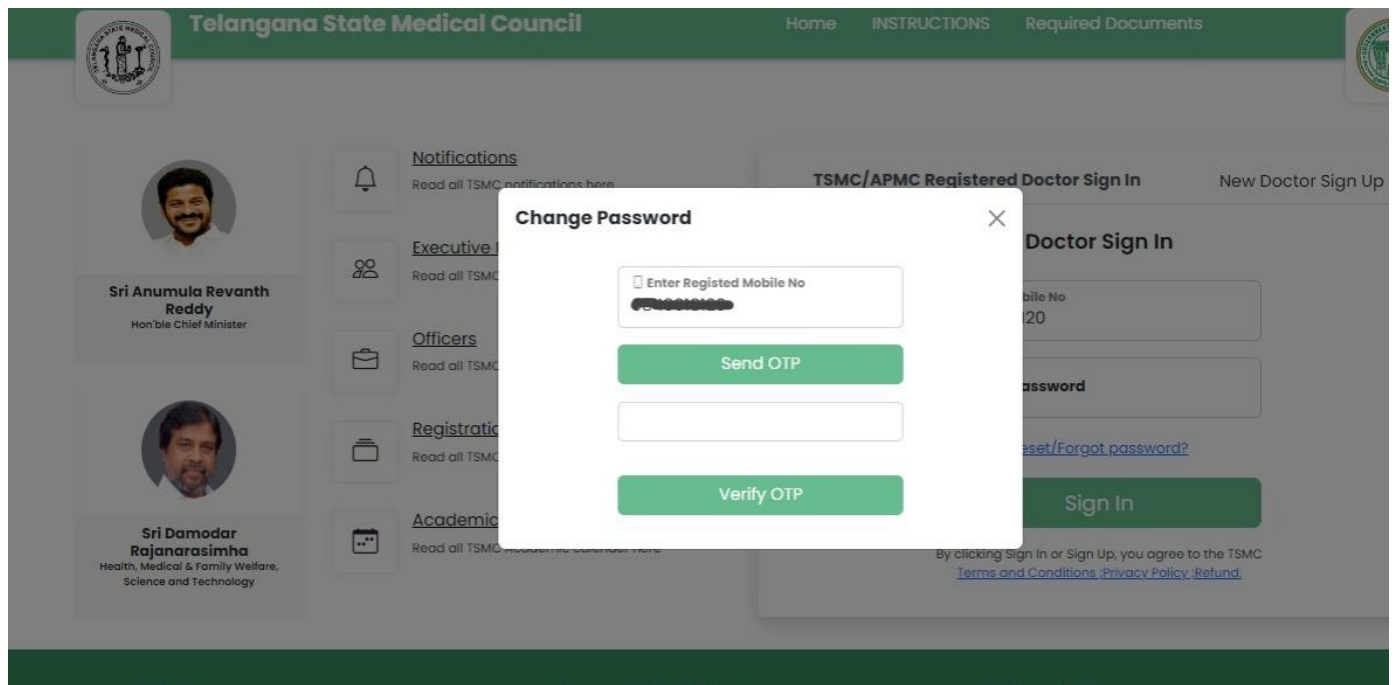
Telangana State Medical Council

Home INSTRUCTIONS Required Documents

Sri Anumula Revanth Reddy
Hon'ble Chief Minister

Sri Damodar Rajanarasimha
Health, Medical & Family Welfare, Science and Technology

Notifications
Read all TSMC notifications here

Executive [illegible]
Read all TSMC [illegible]

Officers
Read all TSMC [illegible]

Registratio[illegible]
Read all TSMC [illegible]

Academic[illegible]
Read all TSMC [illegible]

TSMC/APMC Registered Doctor Sign In

New Doctor Sign Up

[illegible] Doctor Sign In

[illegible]bile No
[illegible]20

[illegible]assword

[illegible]eset/Forgot password?

Sign In

By clicking Sign In or Sign Up, you agree to the TSMC
Terms and Conditions ;Privacy Policy ;Refund.

Change Password

×

Enter Registed Mobile No
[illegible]

Send OTP

Verify OTP